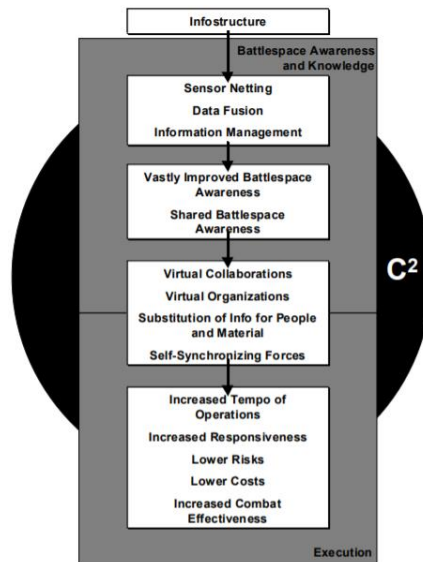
Infostructure

Battlespace Awareness and Knowledge

Sensor Netting
Data Fusion
Information Management

Vastly Improved Battlespace Awareness
Shared Battlespace Awareness

Virtual Collaborations
Virtual Organizations
Substitution of Info for People and Material
Self-Synchronizing Forces

Increased Tempo of Operations
Increased Responsiveness
Lower Risks
Lower Costs
Increased Combat Effectiveness

Execution

C$^2$